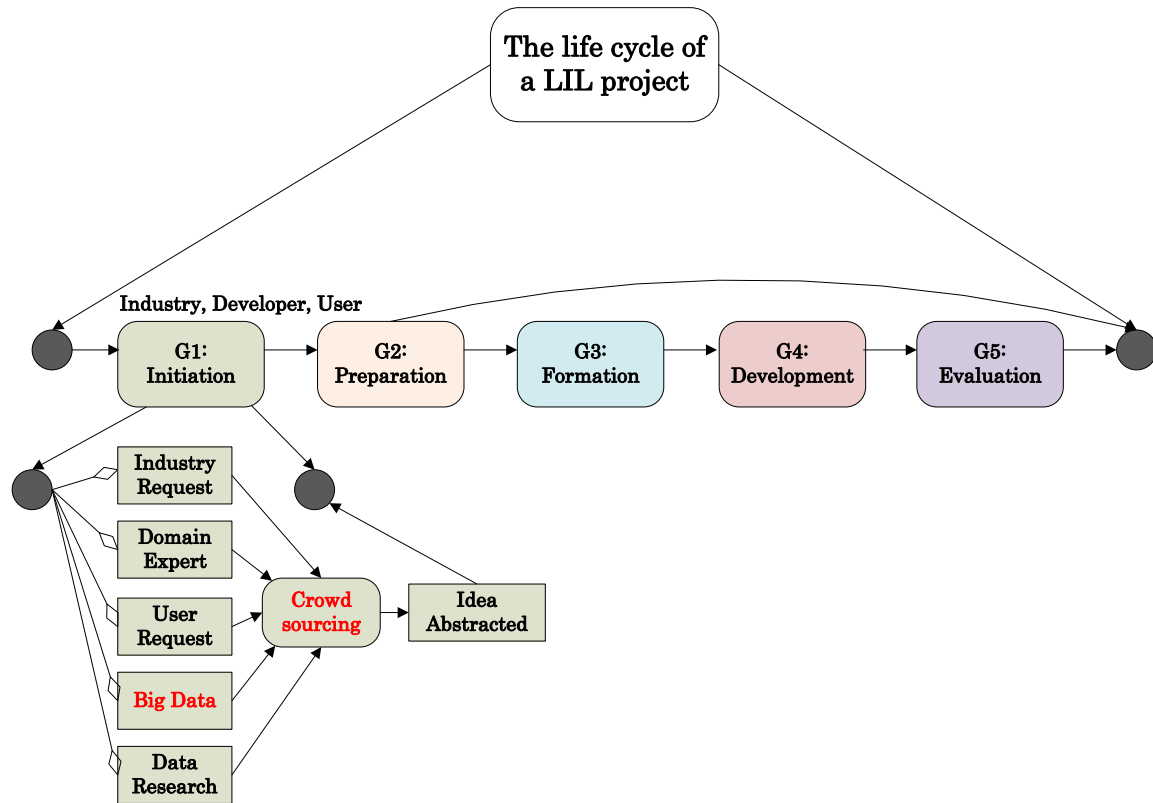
The life cycle of a LIL project

Industry, Developer, User

G1: Initiation

G2: Preparation

G3: Formation

G4: Development

G5: Evaluation

Industry Request

Domain Expert

User Request

Big Data

Data Research

Crowd sourcing

Idea Abstracted